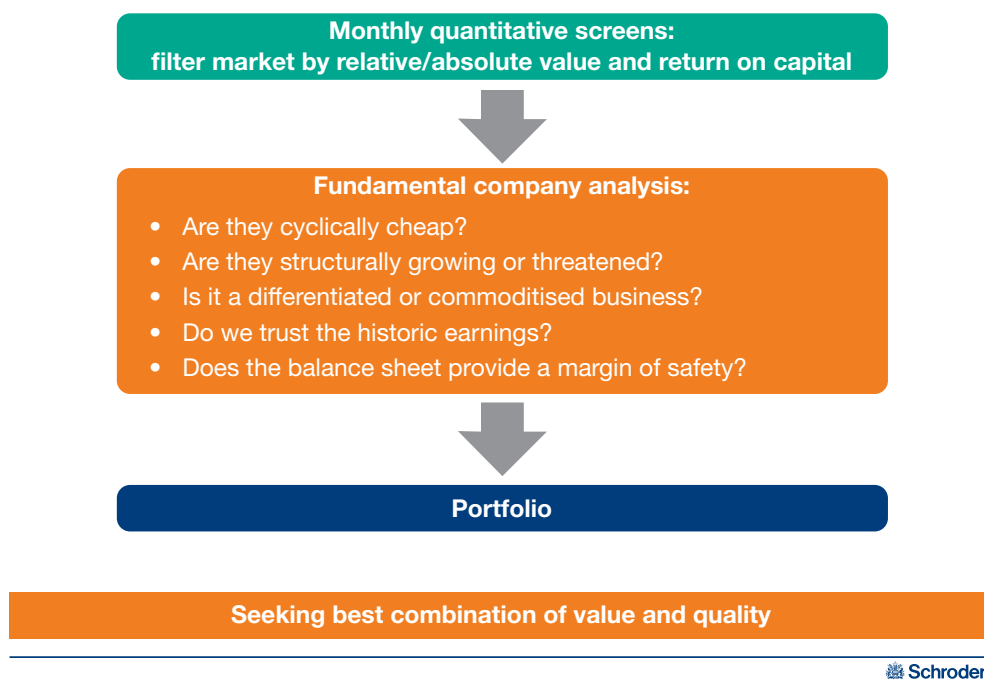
Monthly quantitative screens:
filter market by relative/absolute value and return on capital

Fundamental company analysis:

- Are they cyclically cheap?
- Are they structurally growing or threatened?
- Is it a differentiated or commoditised business?
- Do we trust the historic earnings?
- Does the balance sheet provide a margin of safety?

Portfolio

Seeking best combination of value and quality

Schroder